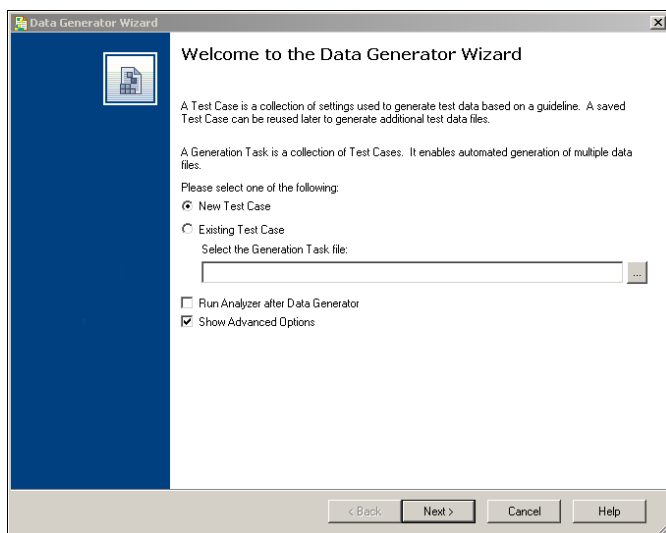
Data Generator Wizard

Welcome to the Data Generator Wizard

A Test Case is a collection of settings used to generate test data based on a guideline. A saved Test Case can be reused later to generate additional test data files.

A Generation Task is a collection of Test Cases. It enables automated generation of multiple data files.

Please select one of the following:

New Test Case

Existing Test Case

Select the Generation Task file:

...

Run Analyzer after Data Generator

Show Advanced Options

< Back

Next >

Cancel

Help